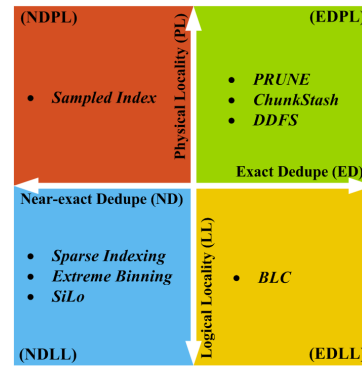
(NDPL)

• Sampled Index

Physical Locality (PL)

(EDPL)

• PRUNE
• ChunkStash
• DDFS

Exact Dedupe (ED)

Near-exact Dedupe (ND)

• Sparse Indexing
• Extreme Binning
• SiLo

(NDLL)

Logical Locality (LL)

• BLC

(EDLL)